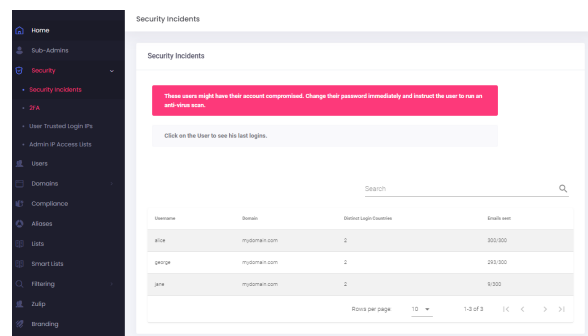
Home
Sub-Admins
Security
• Security Incidents
• 2FA
• User Trusted Login IPs
• Admin IP Access Lists
Users
Domains
Compliance
Aliases
Lists
Smart Lists
Filtering
Zulip
Branding

Security Incidents

Security Incidents

These users might have their account compromised. Change their password immediately and instruct the user to run an anti-virus scan.

Click on the User to see his last logins.

Search

| Username | Domain | Distinct Login Countries | Emails sent |
|---|---|---|---|
| alice | mydomain.com | 2 | 300/300 |
| george | mydomain.com | 2 | 293/300 |
| jane | mydomain.com | 2 | 9/300 |

Rows per page 10 1-3 of 3